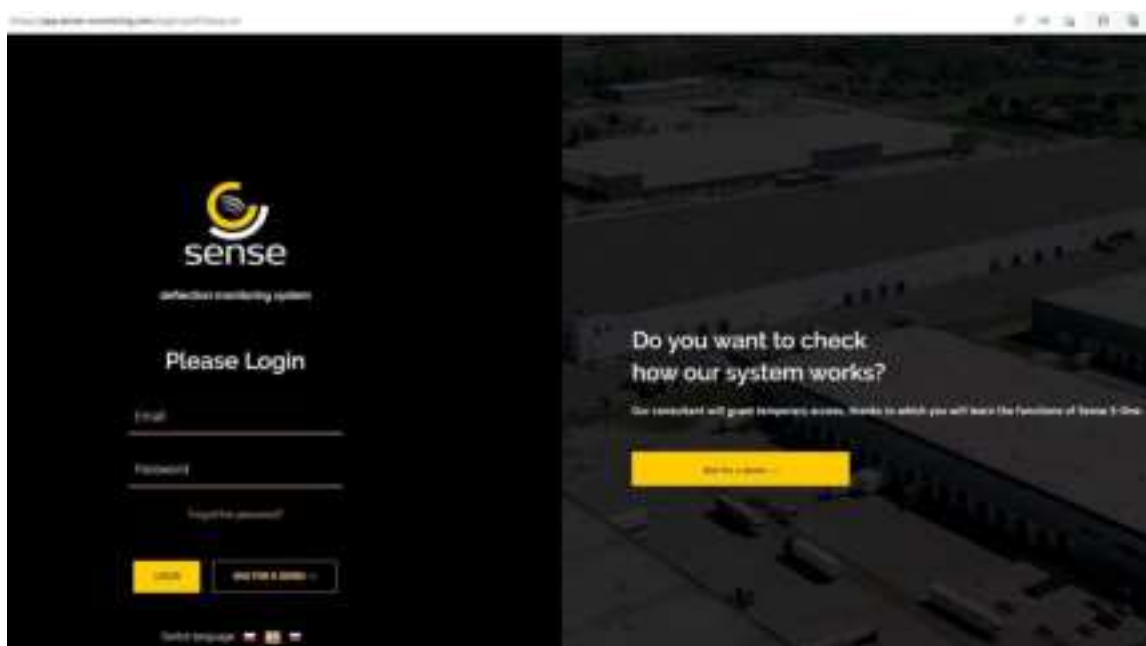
https://app.sense-monitoring.com/login?lang=en

sense

deflection monitoring system

Please Login

Email

Password

Forgot the password?

LOGIN

ASK FOR A DEMO →

Select language

Do you want to check how our system works?

Our consultant will grant temporary access, thanks to which you will learn the functions of Sense S-One.

Ask for a demo →